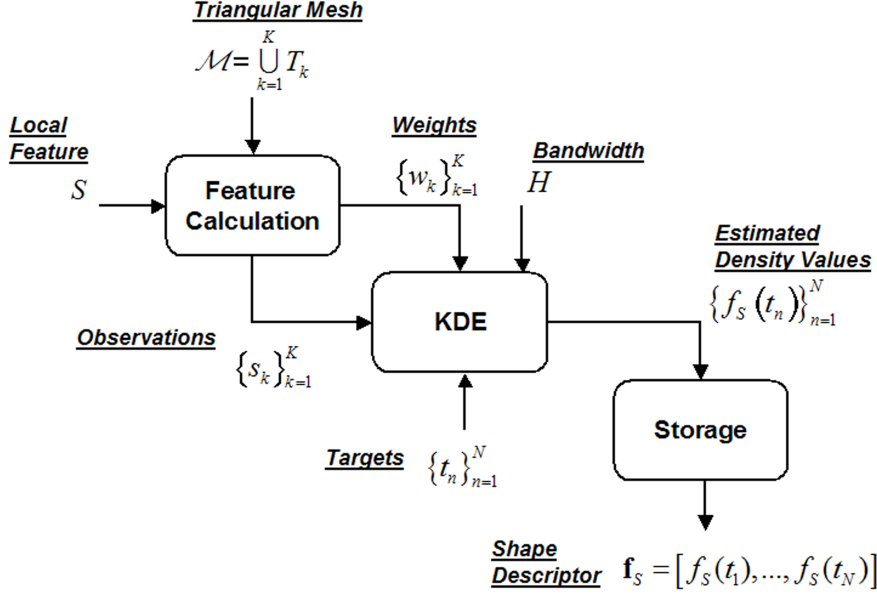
Triangular Mesh
$\mathcal{M}=\bigcup_{k=1}^{K} T_k$

Local Feature
$S$

Feature Calculation

Weights
$\{w_k\}_{k=1}^{K}$

Bandwidth
$H$

Estimated Density Values
$\{f_S(t_n)\}_{n=1}^{N}$

Observations
$\{s_k\}_{k=1}^{K}$

KDE

Storage

Targets
$\{t_n\}_{n=1}^{N}$

Shape Descriptor
$\mathbf{f}_S=[f_S(t_1),...,f_S(t_N)]$